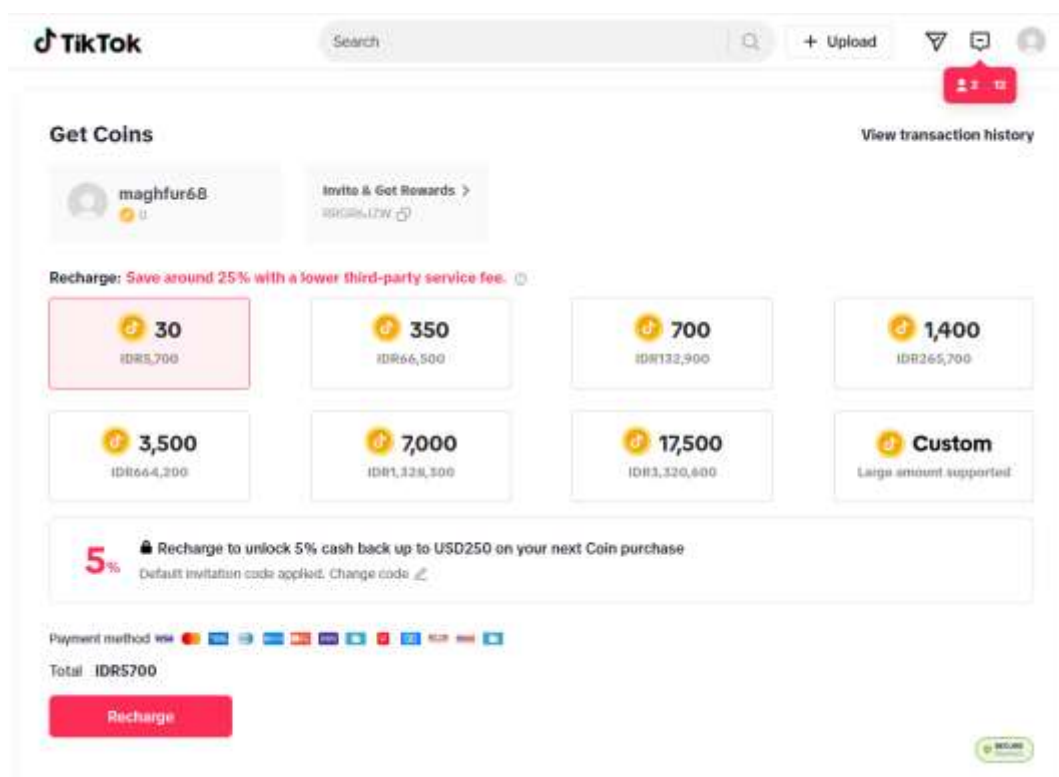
TikTok

Search

+ Upload

Get Coins

View transaction history

maghfur68
0

Invite & Get Rewards >
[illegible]

Recharge: Save around 25% with a lower third-party service fee.

| 30 IDR5,700 | 350 IDR66,500 | 700 IDR132,900 | 1,400 IDR265,700 |
|---|---|---|---|
| 3,500 IDR664,200 | 7,000 IDR1,328,300 | 17,500 IDR3,320,600 | Custom Large amount supported |

5%
Recharge to unlock 5% cash back up to USD250 on your next Coin purchase
Default invitation code applied. Change code

Payment method

Total IDR5700

Recharge

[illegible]